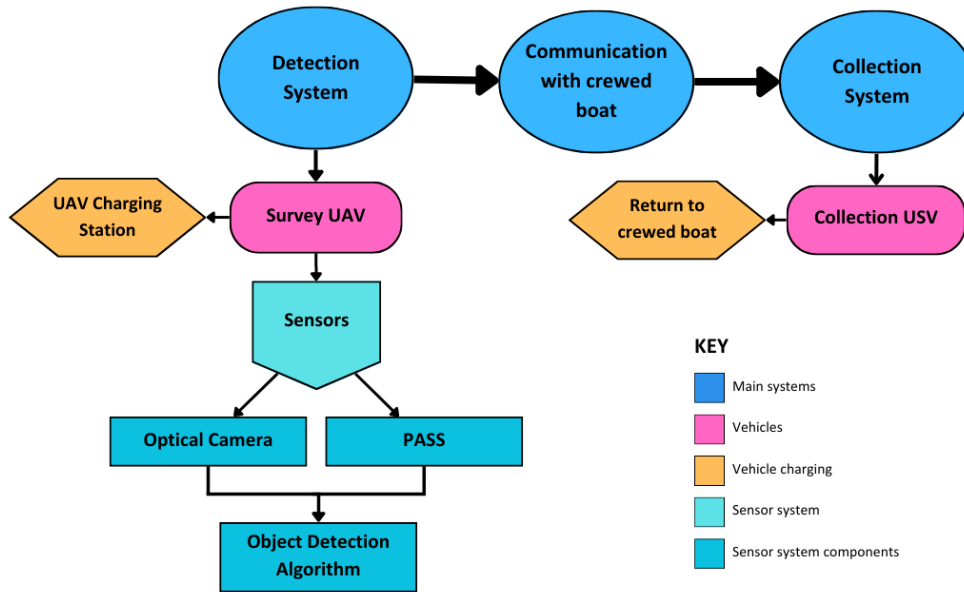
Detection System

Communication with crewed boat

Collection System

UAV Charging Station

Survey UAV

Return to crewed boat

Collection USV

Sensors

Optical Camera

PASS

Object Detection Algorithm

KEY

Main systems

Vehicles

Vehicle charging

Sensor system

Sensor system components